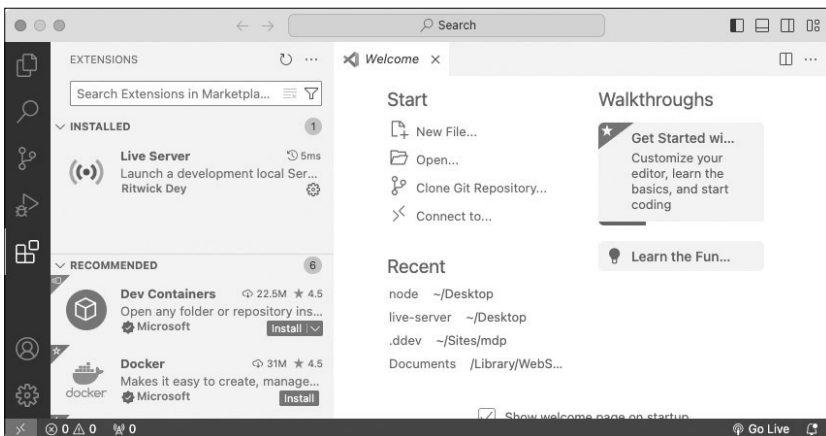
Search

EXTENSIONS

Search Extensions in Marketpla...

INSTALLED 1

Live Server 5ms
Launch a development local Ser...
Ritwick Dey

RECOMMENDED 6

Dev Containers 22.5M ★ 4.5
Open any folder or repository ins...
Microsoft Install

Docker 31M ★ 4.5
Makes it easy to create, manage...
Microsoft Install
docker

Welcome ×

Start

New File...
Open...
Clone Git Repository...
Connect to...

Recent

node ~/Desktop
live-server ~/Desktop
.ddev ~/Sites/mdp
Documents /Library/WebS...

Walkthroughs

Get Started wi...
Customize your editor, learn the basics, and start coding

Learn the Fun...

Show welcome page on startup

⊗ 0 ⚠ 0 0

Go Live